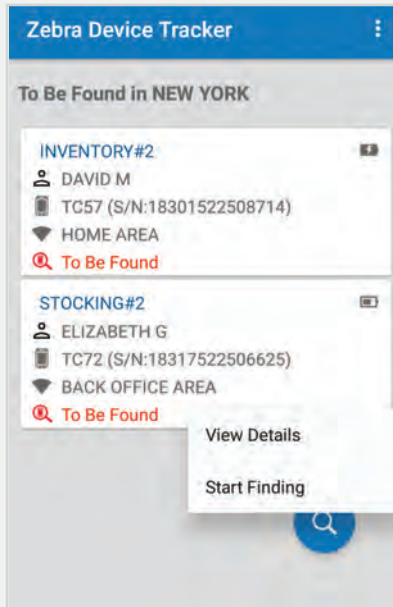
Zebra Device Tracker

To Be Found in NEW YORK

INVENTORY#2
DAVID M
TC57 (S/N:18301522508714)
HOME AREA
To Be Found

STOCKING#2
ELIZABETH G
TC72 (S/N:18317522506625)
BACK OFFICE AREA
To Be Found

View Details
Start Finding